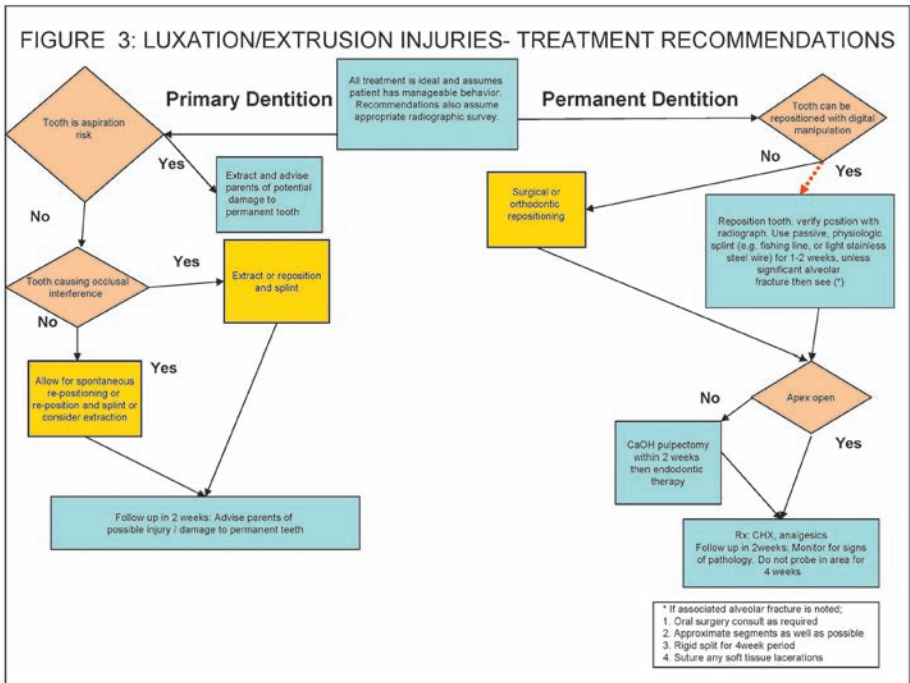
FIGURE 3: LUXATION/EXTRUSION INJURIES- TREATMENT RECOMMENDATIONS

All treatment is ideal and assumes patient has manageable behavior. Recommendations also assume appropriate radiographic survey.

Primary Dentition

Permanent Dentition

Tooth is aspiration risk

Yes

Extract and advise parents of potential damage to permanent tooth

No

Tooth causing occlusal interference

Yes

Extract or reposition and splint

No

Yes

Allow for spontaneous re-positioning or re-position and splint or consider extraction

Follow up in 2 weeks: Advise parents of possible injury / damage to permanent teeth

Tooth can be repositioned with digital manipulation

No

Yes

Surgical or orthodontic repositioning

Reposition tooth, verify position with radiograph. Use passive, physiologic splint (e.g. fishing line, or light stainless steel wire) for 1-2 weeks, unless significant alveolar fracture then see (*)

Apex open

No

Yes

CaOH pulpectomy within 2 weeks then endodontic therapy

Rx: CHX, analgesics
Follow up in 2weeks: Monitor for signs of pathology. Do not probe in area for 4 weeks

* If associated alveolar fracture is noted;
1. Oral surgery consult as required
2. Approximate segments as well as possible
3. Rigid split for 4week period
4. Suture any soft tissue lacerations